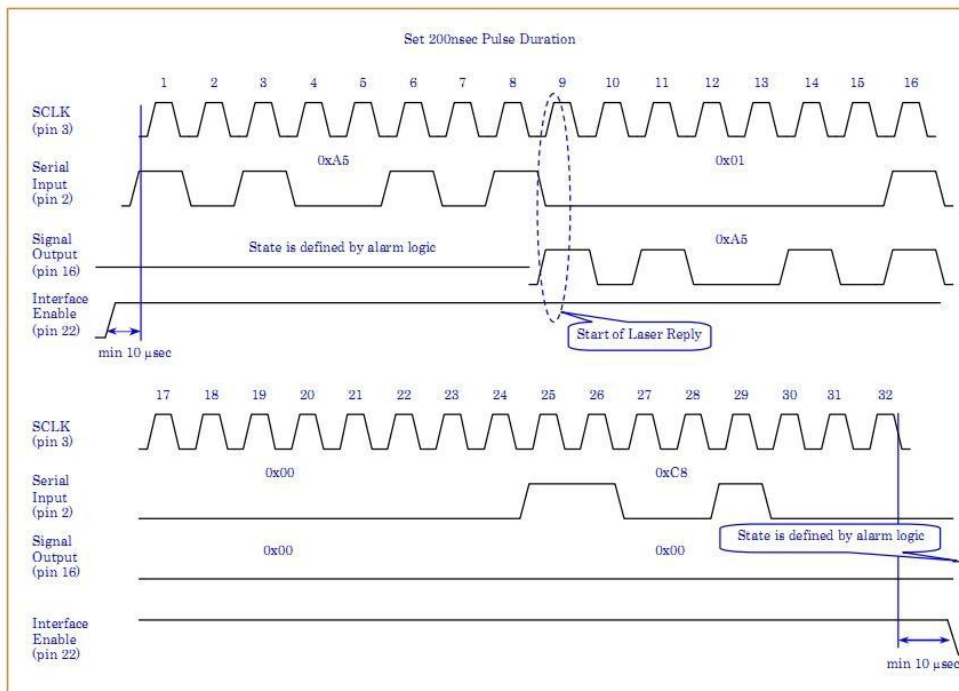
Set 200nsec Pulse Duration

1 2 3 4 5 6 7 8 9 10 11 12 13 14 15 16

SCLK (pin 3)

Serial Input (pin 2)

0xA5

0x01

Signal Output (pin 16)

State is defined by alarm logic

0xA5

Interface Enable (pin 22)

min 10 μsec

Start of Laser Reply

17 18 19 20 21 22 23 24 25 26 27 28 29 30 31 32

SCLK (pin 3)

Serial Input (pin 2)

0x00

0xC8

Signal Output (pin 16)

0x00

0x00

State is defined by alarm logic

Interface Enable (pin 22)

min 10 μsec